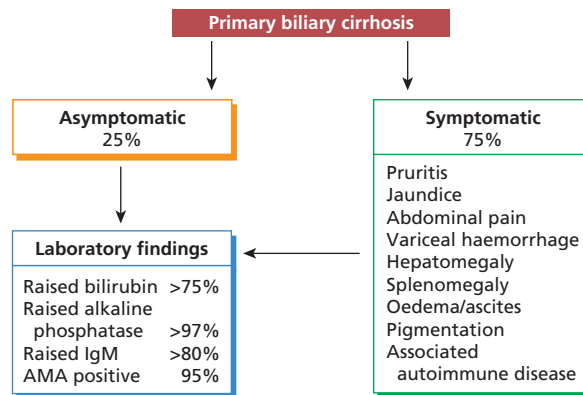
Primary biliary cirrhosis

Asymptomatic
25%

Symptomatic
75%

Pruritis
Jaundice
Abdominal pain
Variceal haemorrhage
Hepatomegaly
Splenomegaly
Oedema/ascites
Pigmentation
Associated autoimmune disease

Laboratory findings

Raised bilirubin >75%
Raised alkaline phosphatase >97%
Raised IgM >80%
AMA positive 95%